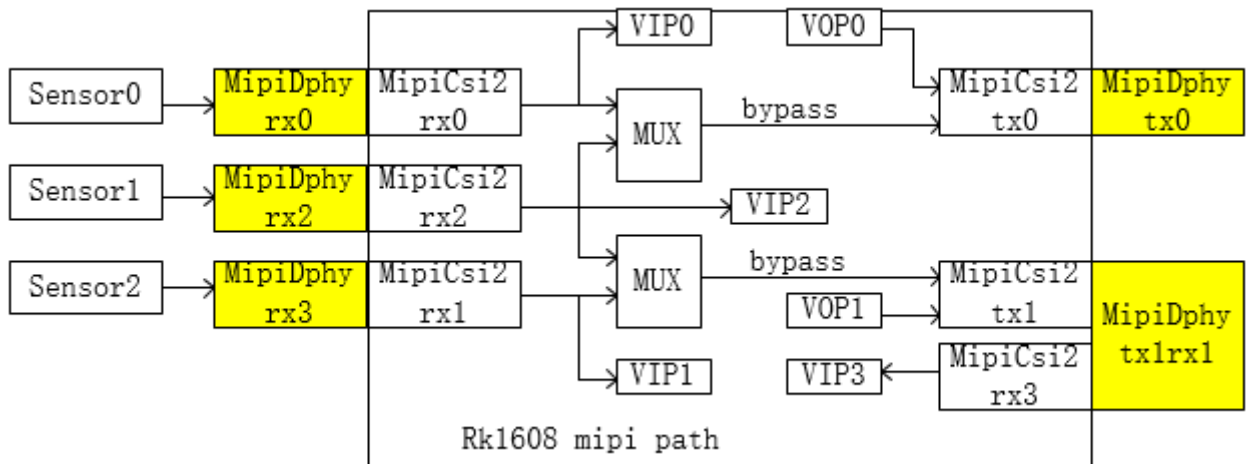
VIP0
VOP0
Sensor0
MipiDphy rx0
MipiCsi2 rx0
MUX
bypass
MipiCsi2 tx0
MipiDphy tx0
Sensor1
MipiDphy rx2
MipiCsi2 rx2
VIP2
Sensor2
MipiDphy rx3
MipiCsi2 rx1
MUX
bypass
MipiCsi2 tx1
VOP1
MipiDphy tx1rx1
VIP1
VIP3
MipiCsi2 rx3
Rk1608 mipi path